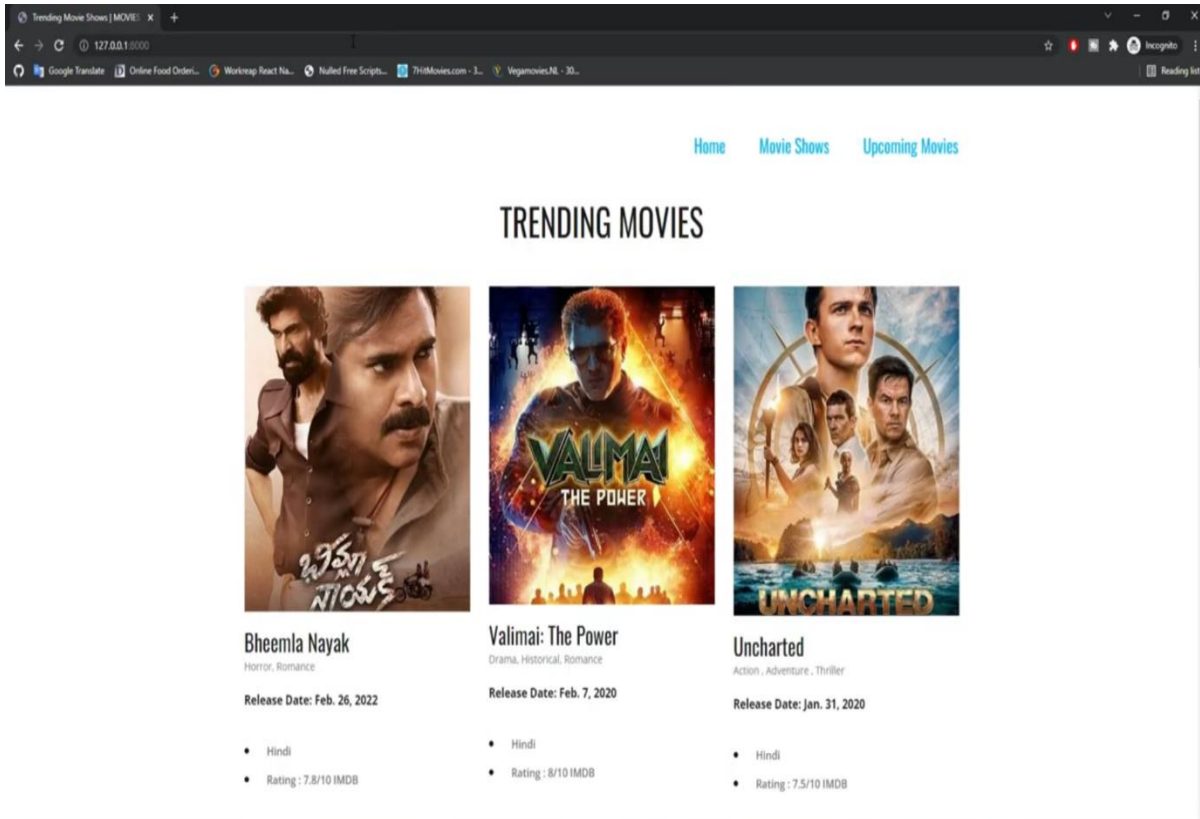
Trending Movie Shows | MOVIES ×

127.0.0.1:8000

Google Translate Online Food Orderi... Workreap React Na... Nulled Free Scripts... 7HitMovies.com - 3... Vegamovies.NL - 30...

Incognito

Reading list

Home Movie Shows Upcoming Movies

TRENDING MOVIES

VALIMAI THE POWER

UNCHARTED

Bheemla Nayak

Horror, Romance

Release Date: Feb. 26, 2022

- Hindi
- Rating : 7.8/10 IMDB

Valimai: The Power

Drama, Historical, Romance

Release Date: Feb. 7, 2020

- Hindi
- Rating : 8/10 IMDB

Uncharted

Action , Adventure , Thriller

Release Date: Jan. 31, 2020

- Hindi
- Rating : 7.5/10 IMDB